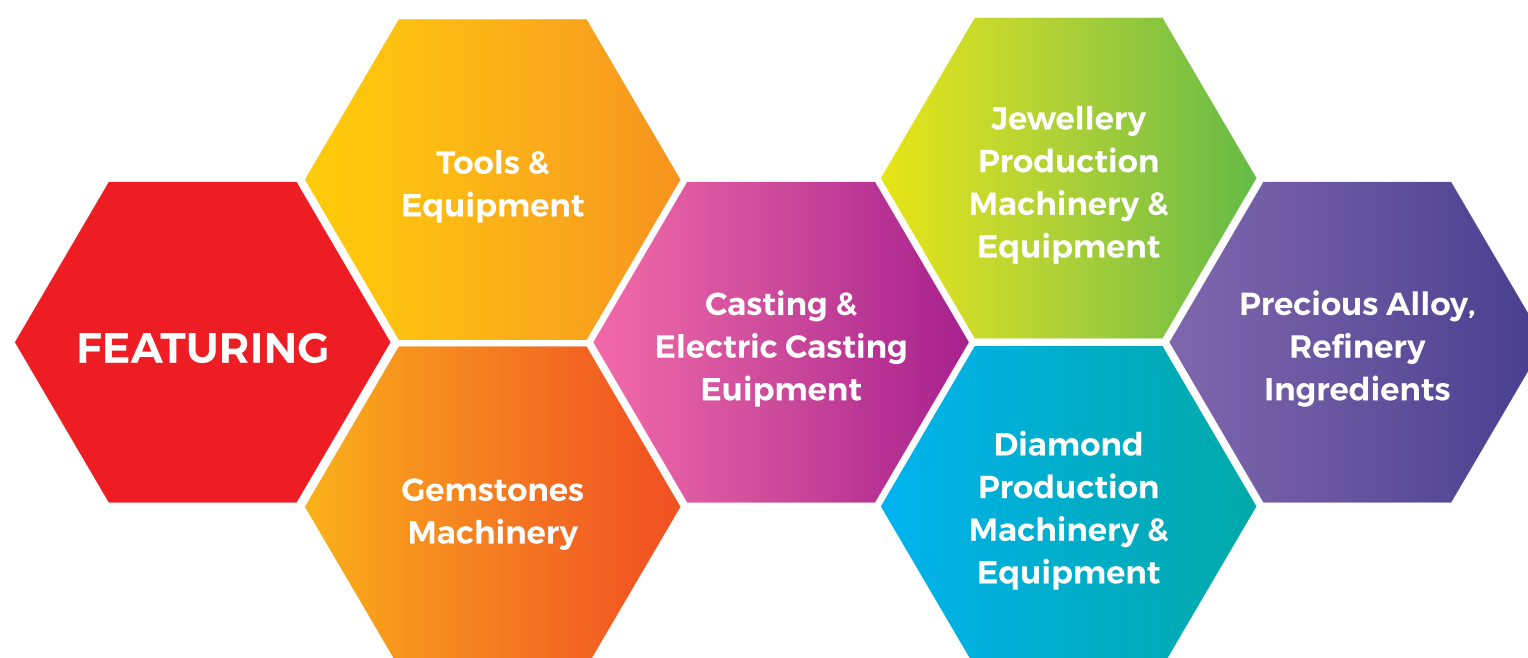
FEATURING

Tools & Equipment

Gemstones Machinery

Casting & Electric Casting Euipment

Jewellery Production Machinery & Equipment

Diamond Production Machinery & Equipment

Precious Alloy, Refinery Ingredients